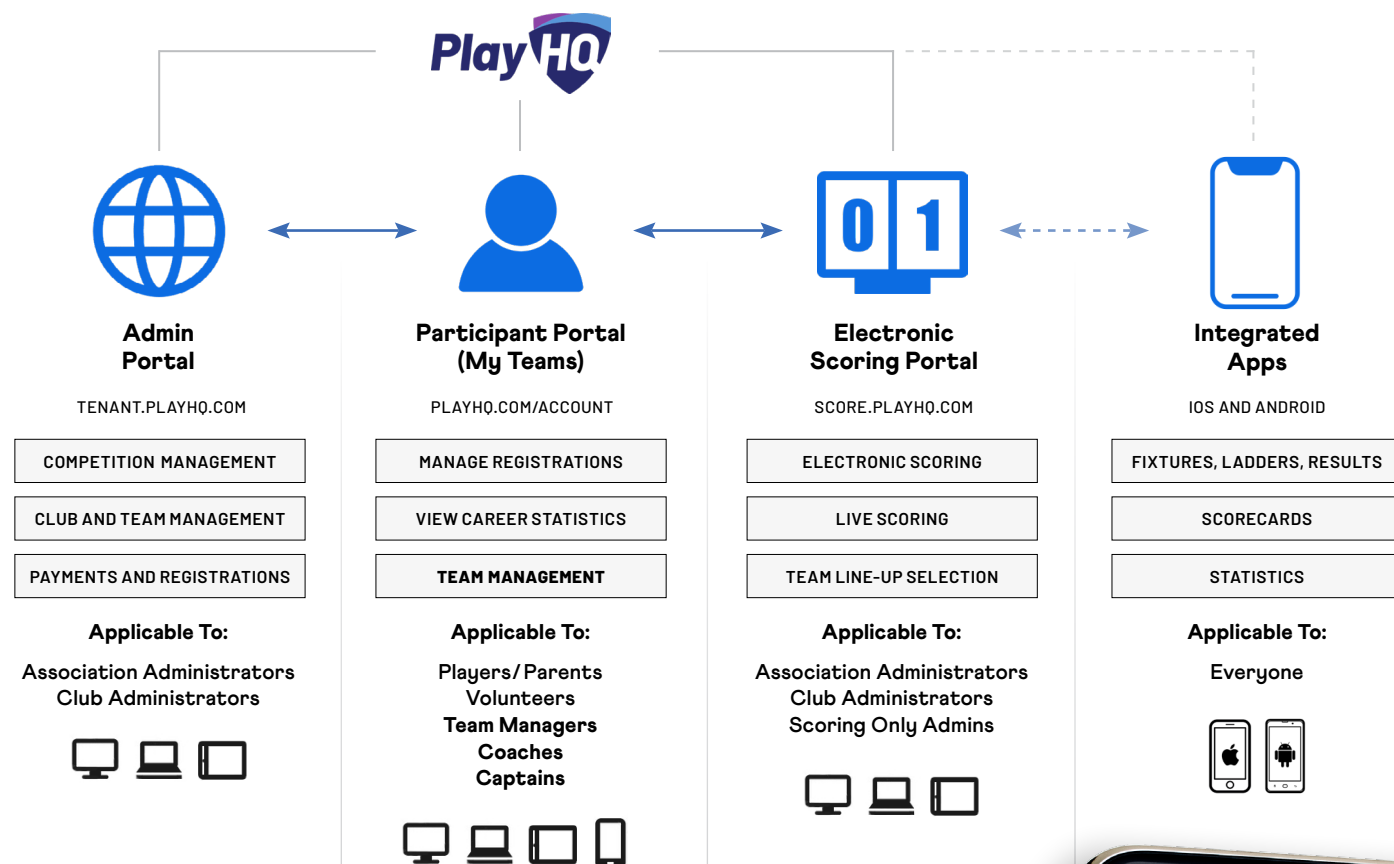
PlayHQ

Admin Portal

TENANT.PLAYHQ.COM

COMPETITION MANAGEMENT

CLUB AND TEAM MANAGEMENT

PAYMENTS AND REGISTRATIONS

Applicable To:

Association Administrators
Club Administrators

Participant Portal (My Teams)

PLAYHQ.COM/ACCOUNT

MANAGE REGISTRATIONS

VIEW CAREER STATISTICS

TEAM MANAGEMENT

Applicable To:

Players/ Parents
Volunteers
Team Managers
Coaches
Captains

0 1

Electronic Scoring Portal

SCORE.PLAYHQ.COM

ELECTRONIC SCORING

LIVE SCORING

TEAM LINE-UP SELECTION

Applicable To:

Association Administrators
Club Administrators
Scoring Only Admins

Integrated Apps

IOS AND ANDROID

FIXTURES, LADDERS, RESULTS

SCORECARDS

STATISTICS

Applicable To:

Everyone